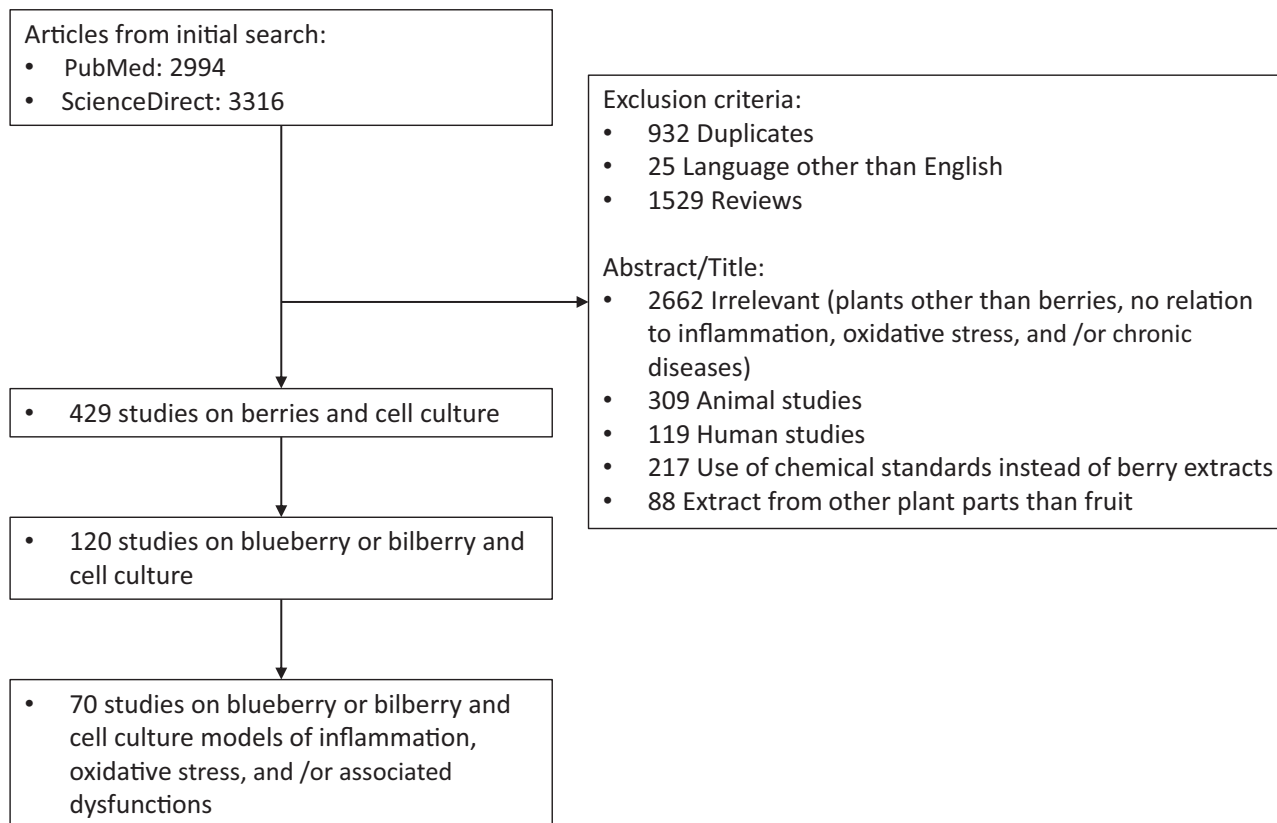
Articles from initial search:
• PubMed: 2994
• ScienceDirect: 3316

Exclusion criteria:
• 932 Duplicates
• 25 Language other than English
• 1529 Reviews

Abstract/Title:
• 2662 Irrelevant (plants other than berries, no relation to inflammation, oxidative stress, and /or chronic diseases)
• 309 Animal studies
• 119 Human studies
• 217 Use of chemical standards instead of berry extracts
• 88 Extract from other plant parts than fruit

• 429 studies on berries and cell culture

• 120 studies on blueberry or bilberry and cell culture

• 70 studies on blueberry or bilberry and cell culture models of inflammation, oxidative stress, and /or associated dysfunctions